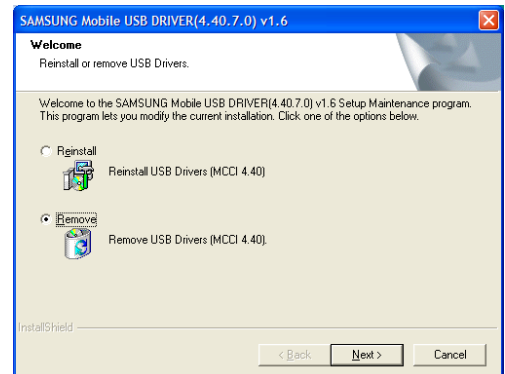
SAMSUNG Mobile USB DRIVER(4.40.7.0) v1.6

Welcome

Reinstall or remove USB Drivers.

Welcome to the SAMSUNG Mobile USB DRIVER(4.40.7.0) v1.6 Setup Maintenance program. This program lets you modify the current installation. Click one of the options below.

Reinstall

Reinstall USB Drivers (MCCI 4.40)

Remove

Remove USB Drivers (MCCI 4.40).

InstallShield

< Back

Next >

Cancel